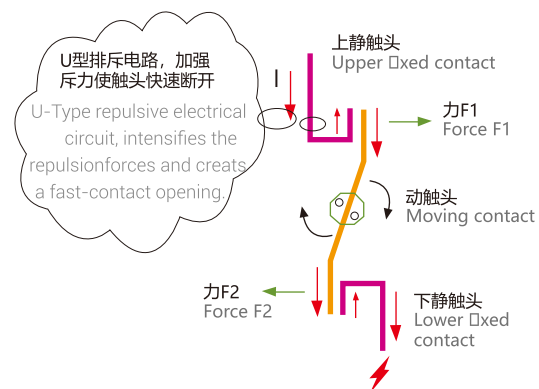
U型排斥电路，加强斥力使触头快速断开
U-Type repulsive electrical circuit, intensifies the repulsionforces and creats a fast-contact opening.

上静触头
Upper □xed contact

I

力F1
Force F1

动触头
Moving contact

力F2
Force F2

下静触头
Lower □xed contact